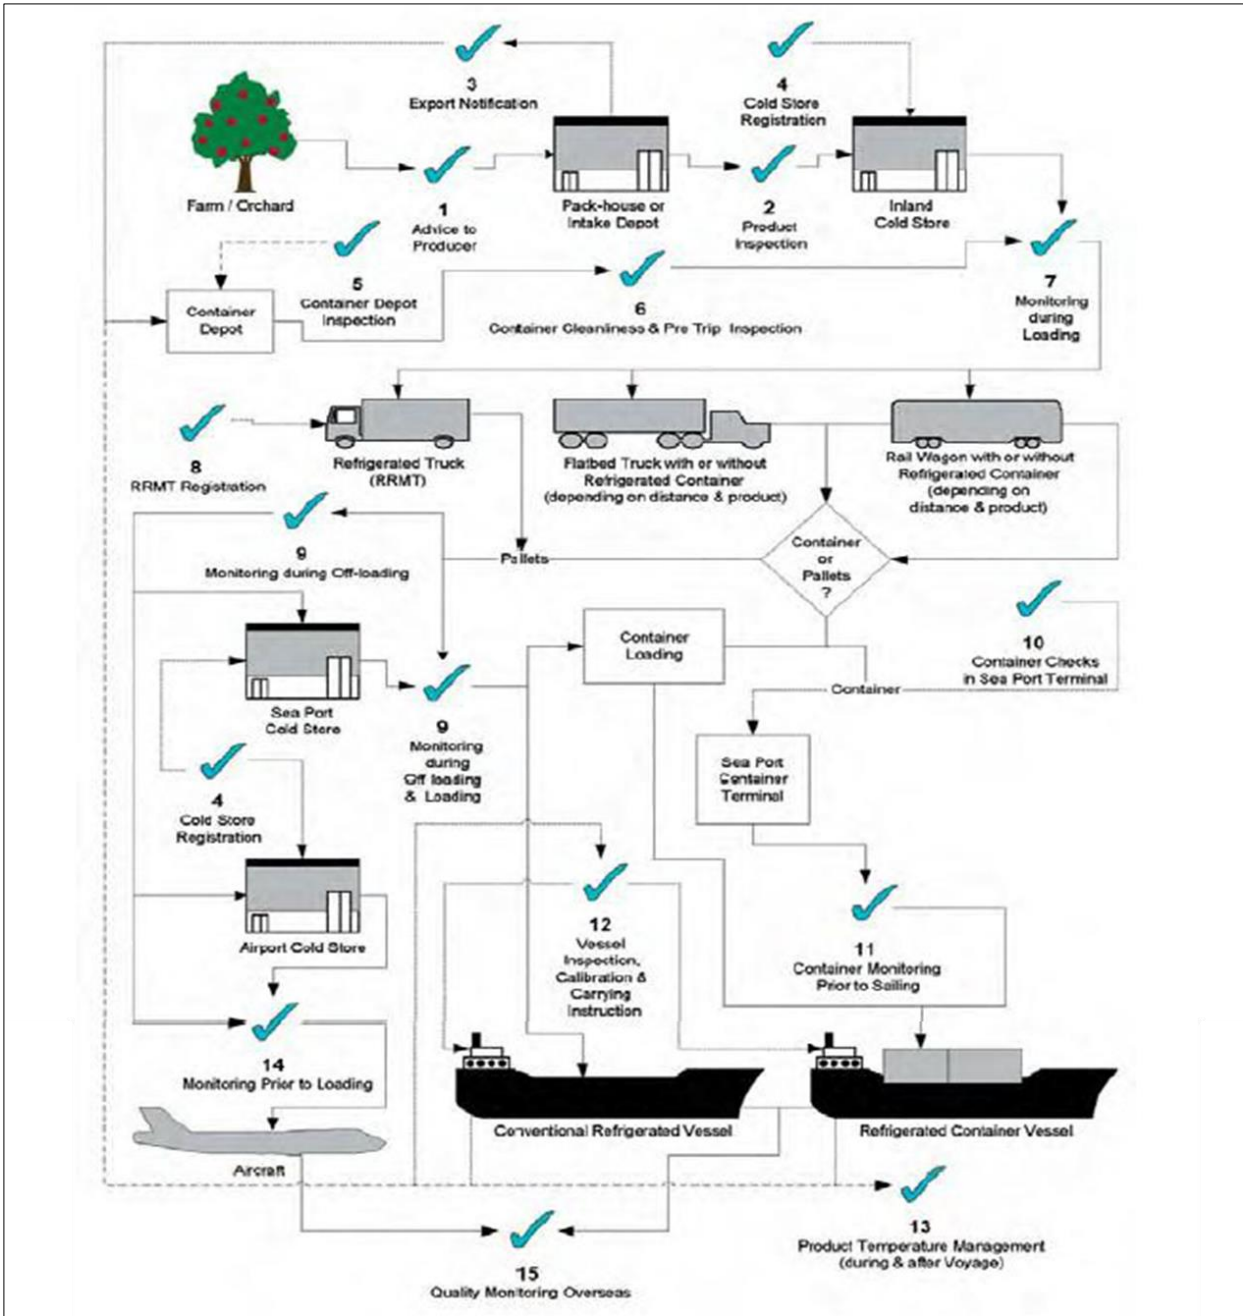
3
Export Notification

4
Cold Store Registration

Farm / Orchard

1
Advice to Producer

Pack-house or Intake Depot

2
Product Inspection

Inland Cold Store

5
Container Depot Inspection

Container Depot

6
Container Cleanliness & Pre Trip Inspection

7
Monitoring during Loading

8
RRMT Registration

Refrigerated Truck (RRMT)

Flatbed Truck with or without Refrigerated Container (depending on distance & product)

Rail Wagon with or without Refrigerated Container (depending on distance & product)

9
Monitoring during Off-loading

Pallets

Container or Pallets ?

10
Container Checks in Sea Port Terminal

Container Loading

Container

Sea Port Cold Store

9
Monitoring during Off loading & Loading

Sea Port Container Terminal

4
Cold Store Registration

Airport Cold Store

12
Vessel Inspection, Calibration & Carrying Instruction

11
Container Monitoring Prior to Sailing

14
Monitoring Prior to Loading

Conventional Refrigerated Vessel

Refrigerated Container Vessel

Aircraft

13
Product Temperature Management (during & after Voyage)

15
Quality Monitoring Overseas